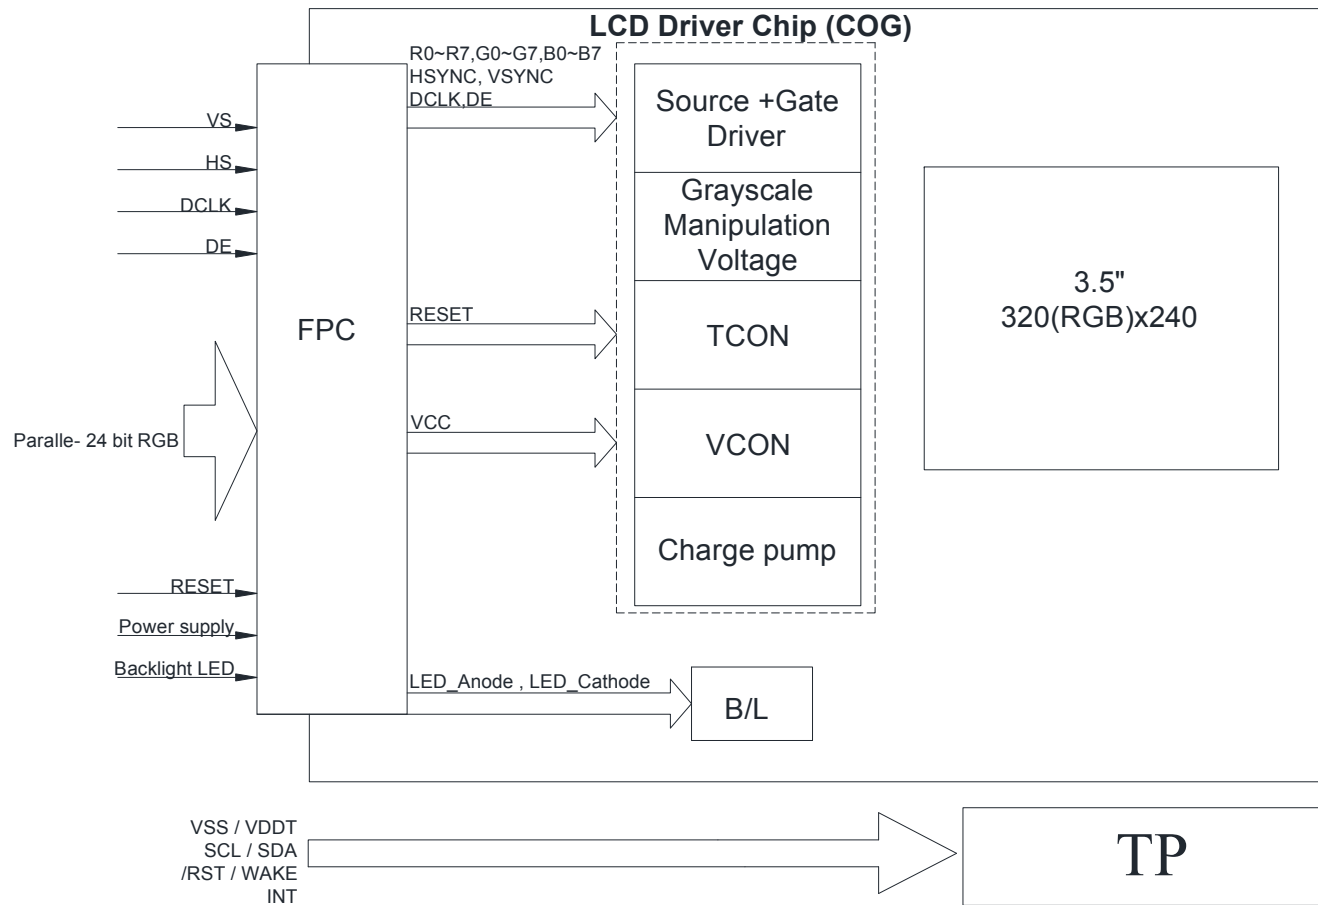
LCD Driver Chip (COG)

VS
HS
DCLK
DE

Paralle- 24 bit RGB

RESET
Power supply
Backlight LED

FPC

R0~R7,G0~G7,B0~B7
HSYNC, VSYNC
DCLK,DE

RESET

VCC

LED_Anode , LED_Cathode

Source +Gate Driver

Grayscale Manipulation Voltage

TCON

VCON

Charge pump

B/L

3.5"
320(RGB)x240

VSS / VDDT
SCL / SDA
/RST / WAKE
INT

TP